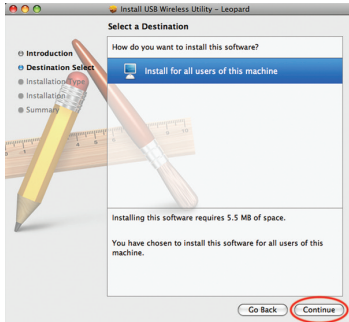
Install USB Wireless Utility - Leopard

Select a Destination

Introduction
Destination Select
Installation Type
Installation
Summary

How do you want to install this software?

Install for all users of this machine

Installing this software requires 5.5 MB of space.

You have chosen to install this software for all users of this machine.

Go Back
Continue